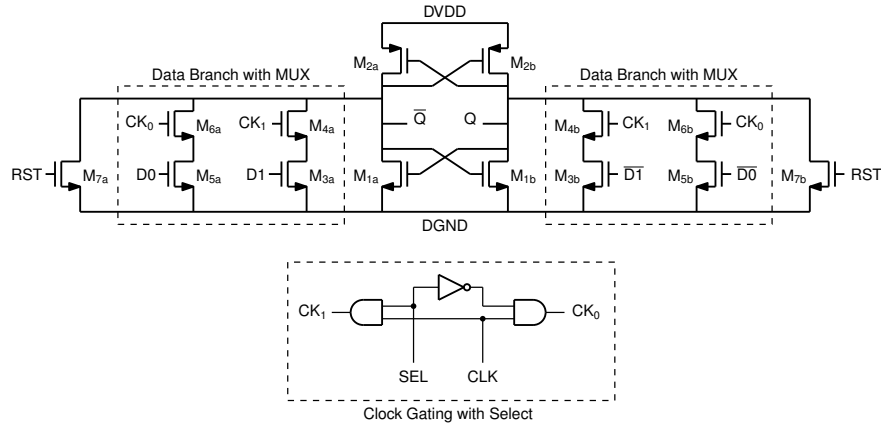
DVDD

$M_{2a}$ $M_{2b}$

Data Branch with MUX

$CK_0$ $M_{6a}$ $CK_1$ $M_{4a}$

RST $M_{7a}$ D0 $M_{5a}$ D1 $M_{3a}$

$\overline{Q}$ Q

$M_{1a}$ $M_{1b}$

Data Branch with MUX

$M_{4b}$ $CK_1$ $M_{6b}$ $CK_0$

$M_{3b}$ $\overline{D1}$ $M_{5b}$ $\overline{D0}$ $M_{7b}$ RST

DGND

$CK_1$ $CK_0$

SEL CLK

Clock Gating with Select